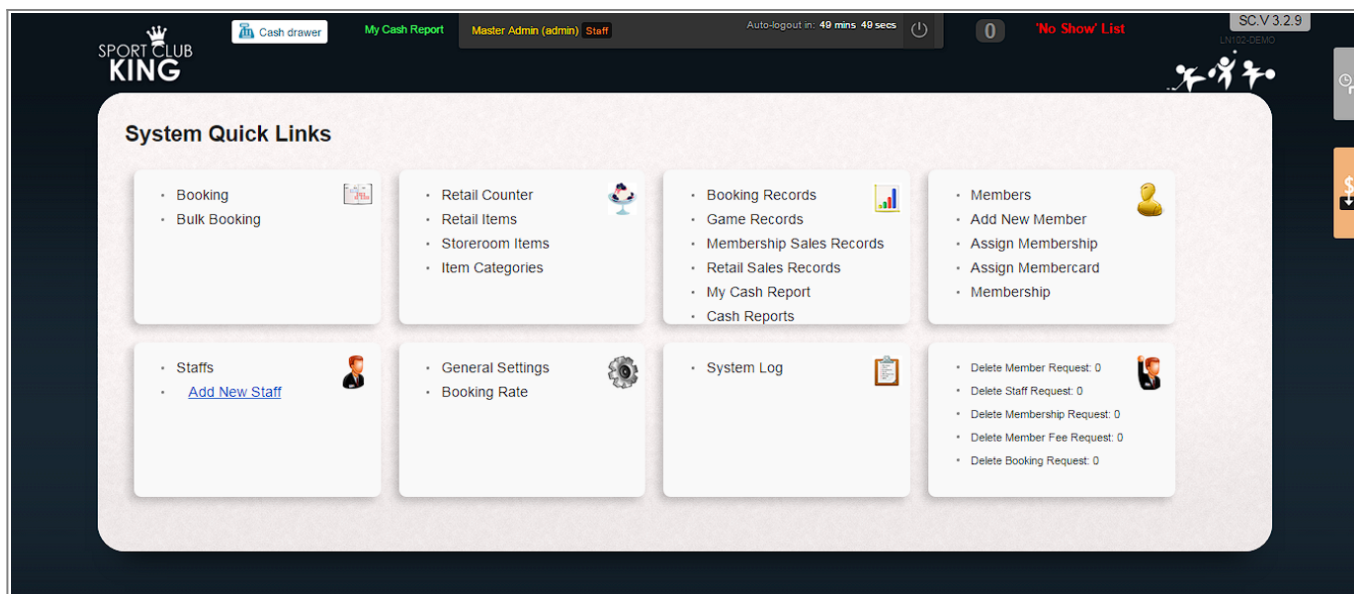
SPORT CLUB KING

Cash drawer

My Cash Report

Master Admin (admin) Staff

Auto-logout in: 49 mins 49 secs

0

'No Show' List

SC.V 3.2.9

LN102-DEMO

System Quick Links

- Booking
- Bulk Booking

- Retail Counter
- Retail Items
- Storeroom Items
- Item Categories

- Booking Records
- Game Records
- Membership Sales Records
- Retail Sales Records
- My Cash Report
- Cash Reports

- Members
- Add New Member
- Assign Membership
- Assign Membercard
- Membership

- Staffs
- Add New Staff

- General Settings
- Booking Rate

- System Log

- Delete Member Request: 0
- Delete Staff Request: 0
- Delete Membership Request: 0
- Delete Member Fee Request: 0
- Delete Booking Request: 0